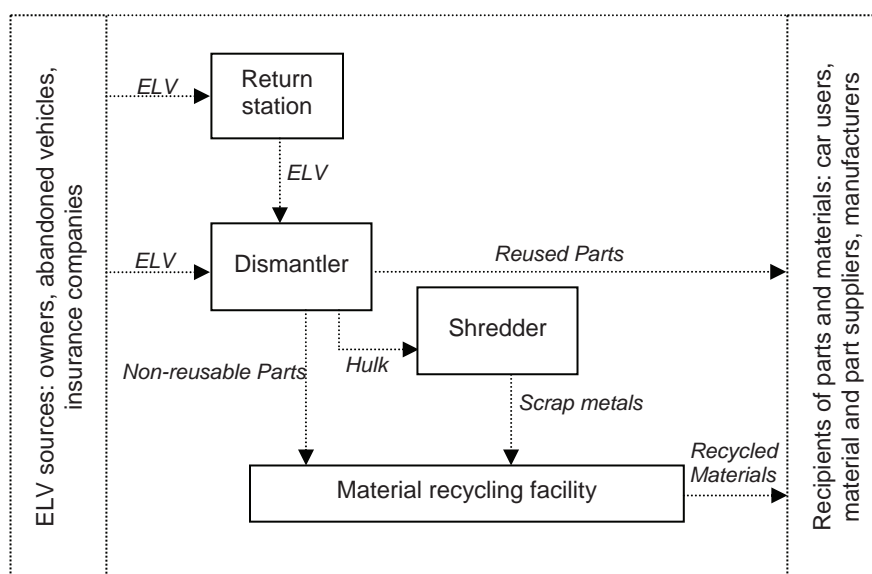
ELV sources: owners, abandoned vehicles, insurance companies

ELV

Return station

ELV

ELV

Dismantler

Reused Parts

Shredder

Hulk

Non-reusable Parts

Scrap metals

Recycled Materials

Material recycling facility

Recipients of parts and materials: car users, material and part suppliers, manufacturers